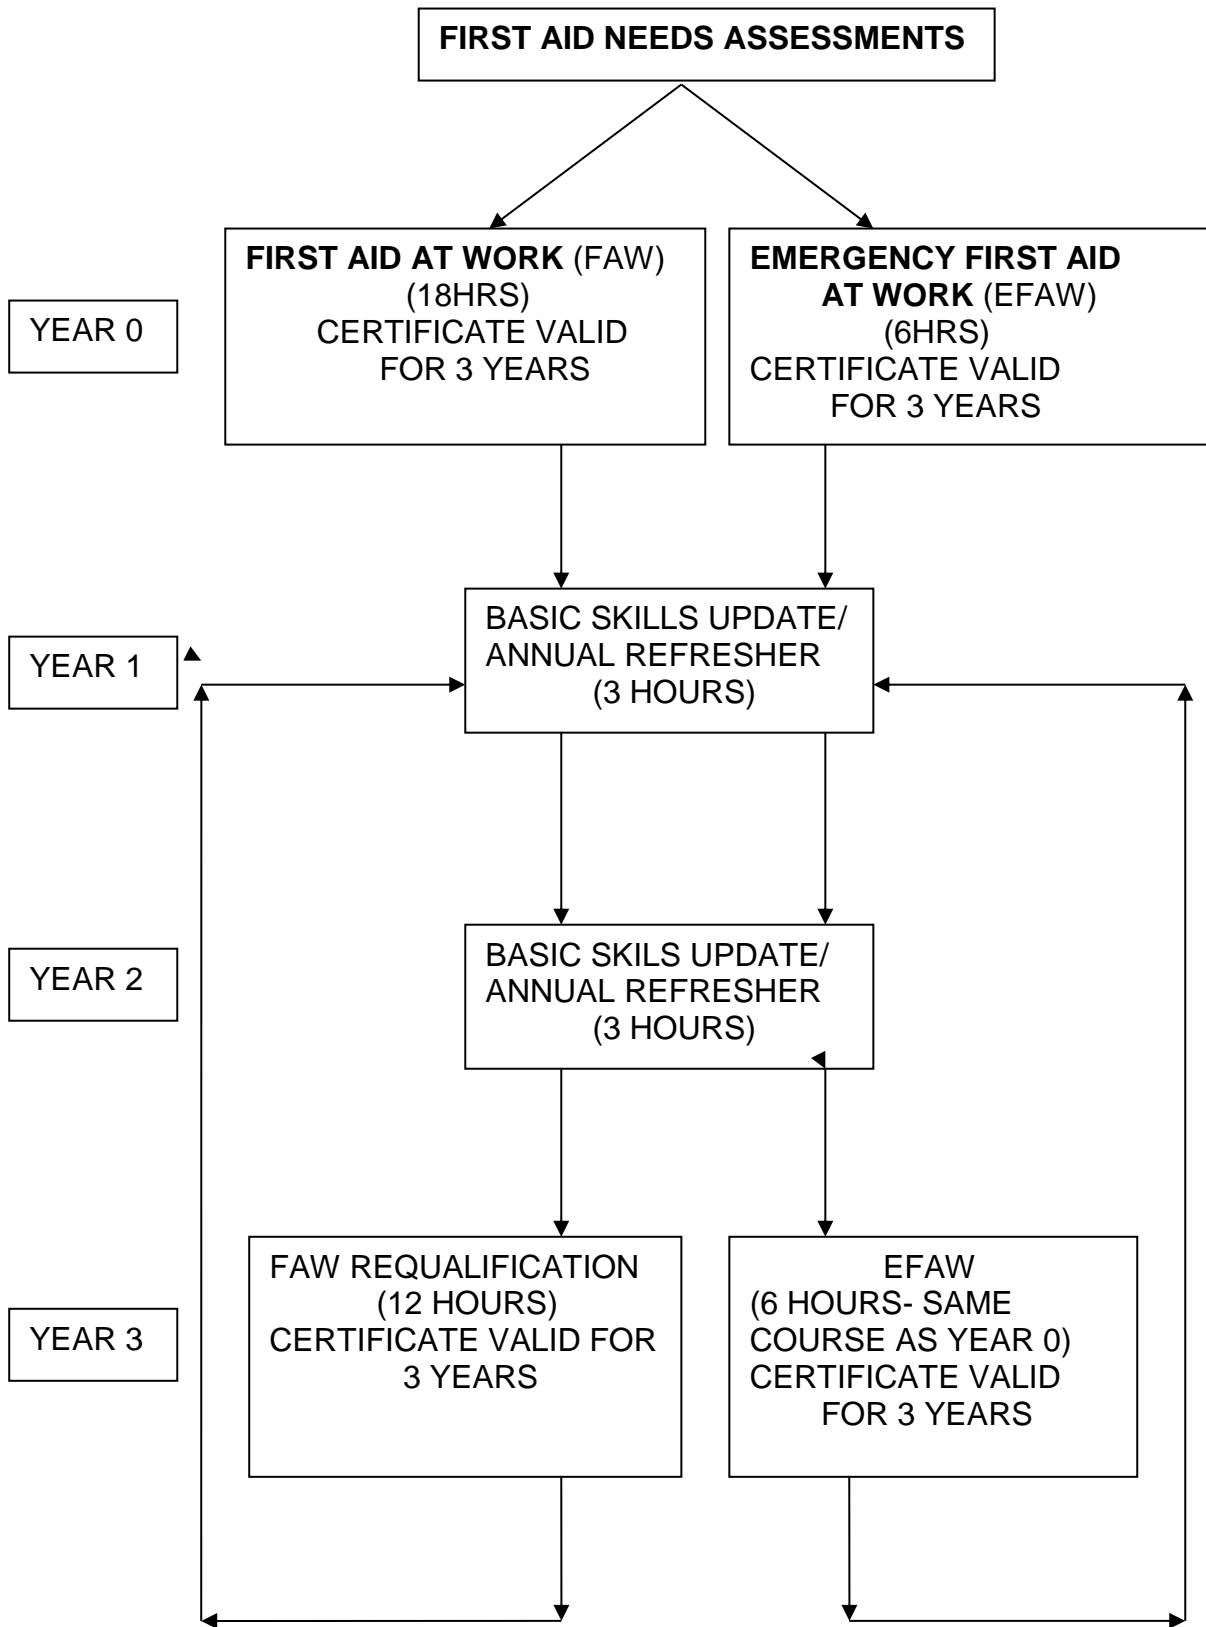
FIRST AID NEEDS ASSESSMENTS

FIRST AID AT WORK (FAW) (18HRS) CERTIFICATE VALID FOR 3 YEARS

EMERGENCY FIRST AID AT WORK (EFAW) (6HRS) CERTIFICATE VALID FOR 3 YEARS

YEAR 0

YEAR 1

BASIC SKILLS UPDATE/ ANNUAL REFRESHER (3 HOURS)

YEAR 2

BASIC SKILS UPDATE/ ANNUAL REFRESHER (3 HOURS)

YEAR 3

FAW REQUALIFICATION (12 HOURS) CERTIFICATE VALID FOR 3 YEARS

EFAW (6 HOURS- SAME COURSE AS YEAR 0) CERTIFICATE VALID FOR 3 YEARS